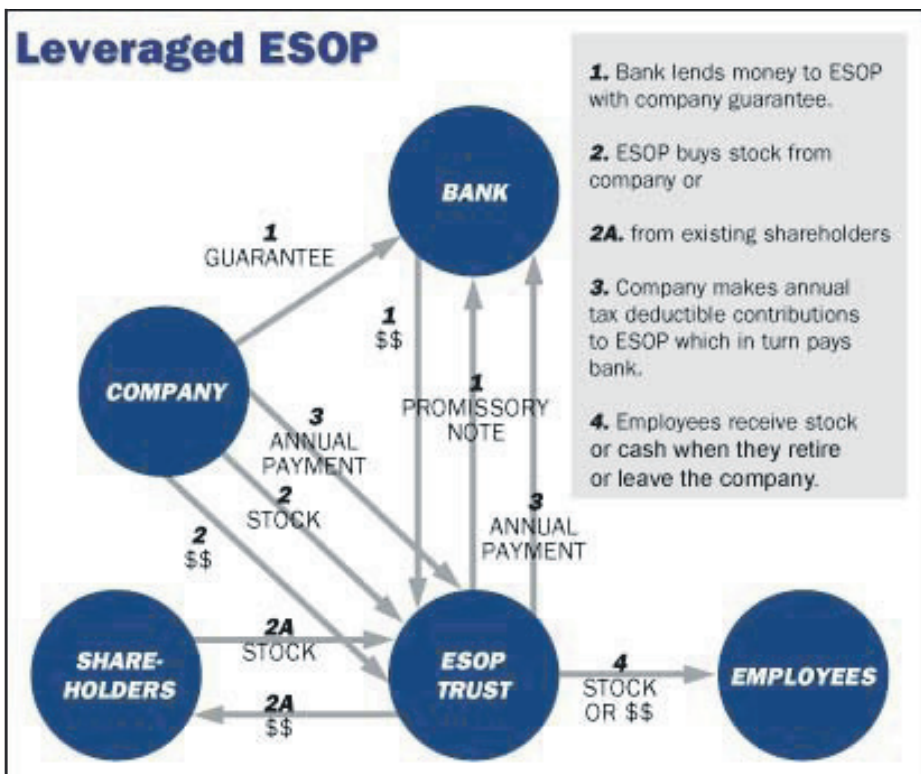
Leveraged ESOP

BANK

1
GUARANTEE

COMPANY

1
$$

1
PROMISSORY NOTE

3
ANNUAL PAYMENT

2
STOCK

2
$$

3
ANNUAL PAYMENT

SHARE-HOLDERS

2A
STOCK

2A
$$

ESOP TRUST

4
STOCK OR $$

EMPLOYEES

1. Bank lends money to ESOP with company guarantee.

2. ESOP buys stock from company or

2A. from existing shareholders

3. Company makes annual tax deductible contributions to ESOP which in turn pays bank.

4. Employees receive stock or cash when they retire or leave the company.